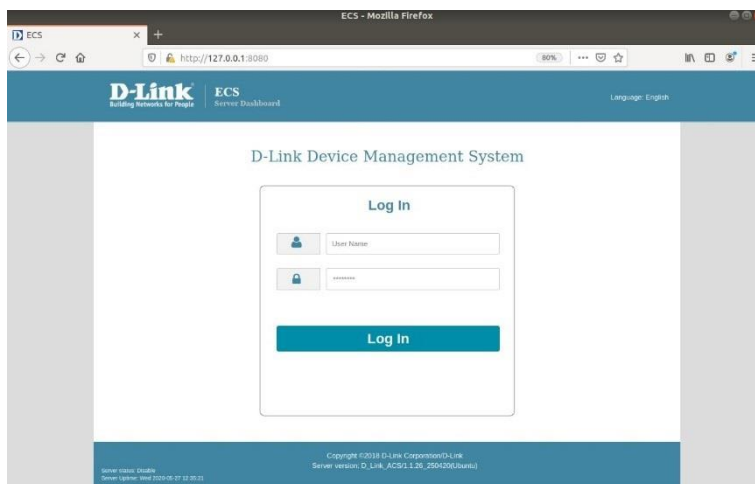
ECS - Mozilla Firefox

ECS ×

http://127.0.0.1:8080

80%

D-Link
Building Networks for People

ECS
Server Dashboard

Language: English

D-Link Device Management System

Log In

User Name

••••••••

Log In

Server status: Disable
Server Uptime: Wed 2020-05-27 12:20:21

Copyright ©2018 D-Link Corporation/D-Link
Server version: D_Link_ACS/1.1.26_250420(Ubuntu)